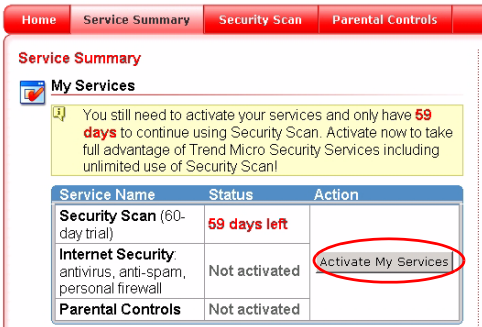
Home | Service Summary | Security Scan | Parental Controls

Service Summary

My Services

You still need to activate your services and only have 59 days to continue using Security Scan. Activate now to take full advantage of Trend Micro Security Services including unlimited use of Security Scan!

| Service Name | Status | Action |
|---|---|---|
| Security Scan (60-day trial) | 59 days left | Activate My Services |
| Internet Security: antivirus, anti-spam, personal firewall | Not activated | |
| Parental Controls | Not activated | |